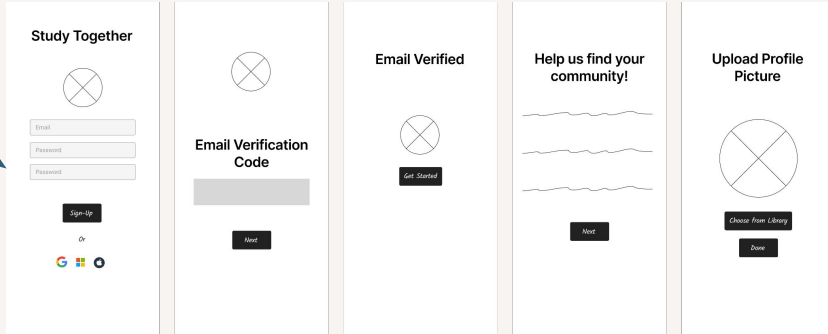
Study Together

Email

Password

Password

Sign-Up

Or

Email Verification Code

Next

Email Verified

Get Started

Help us find your community!

Next

Upload Profile Picture

Choose from Library

Done